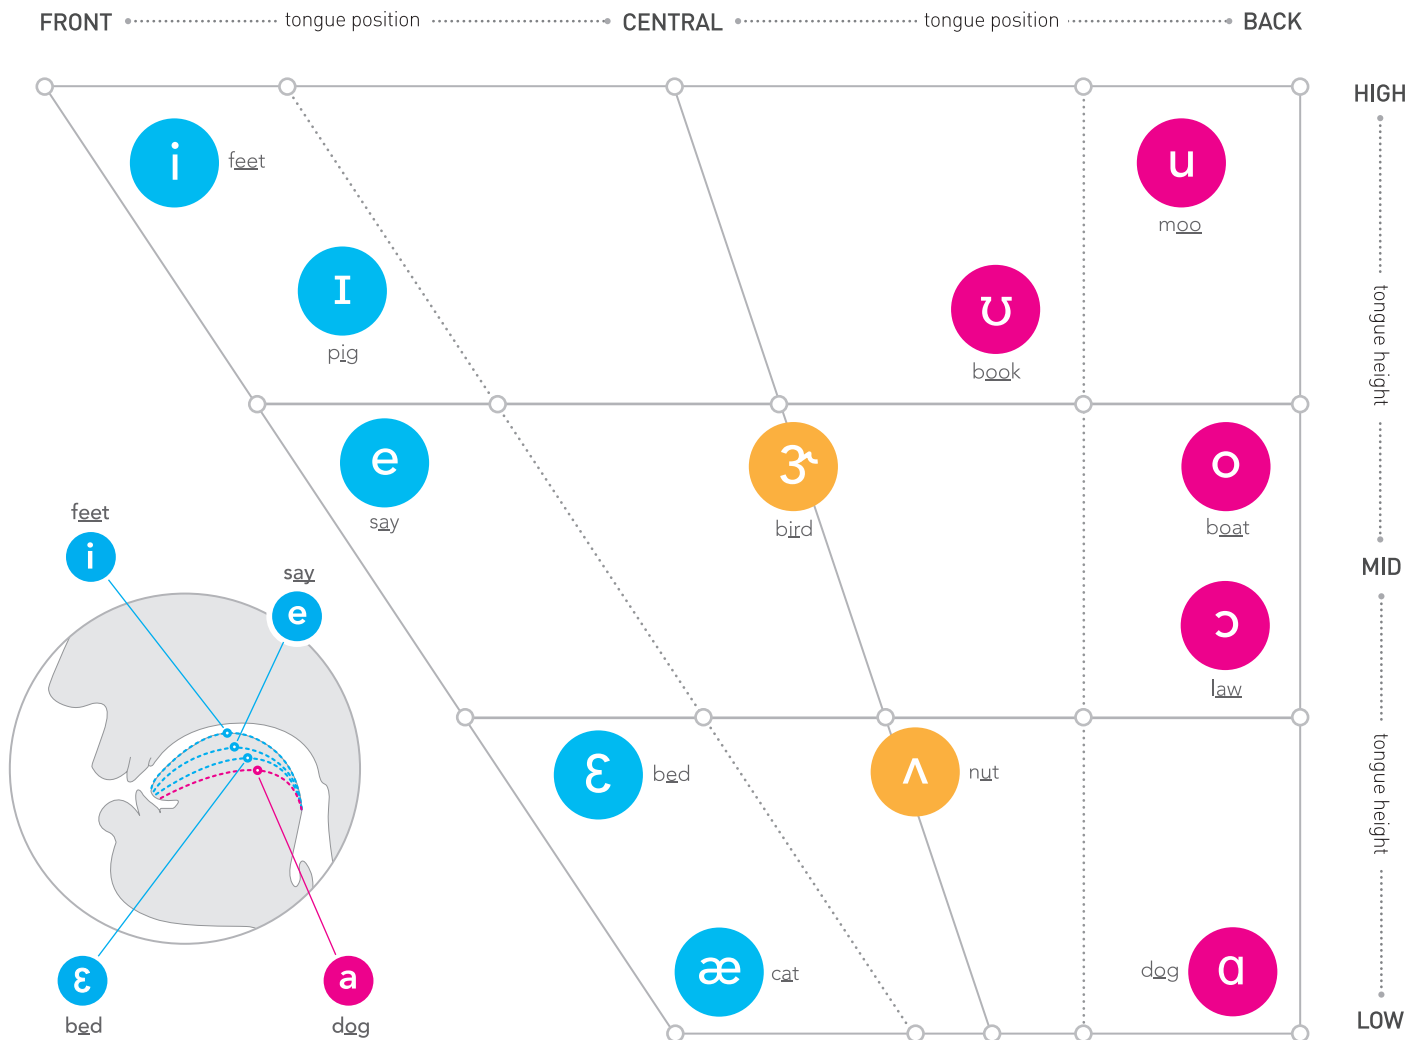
FRONT tongue position CENTRAL tongue position BACK

HIGH

tongue height

MID

tongue height

LOW

i feet

u moo

ɪ pig

ʊ book

e say

ɝ bird

o boat

ɔ law

ɛ bed

ʌ nut

æ cat

dog ɑ

feet i

say e

ɛ bed

a dog